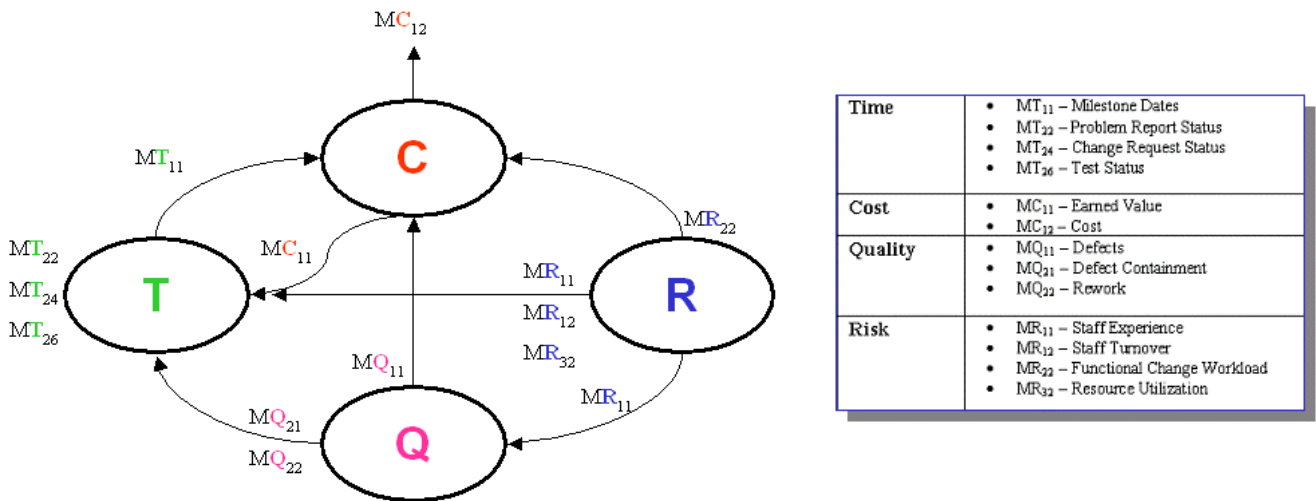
$MC_{12}$

$MT_{11}$

C

$MR_{22}$

$MT_{22}$

$MT_{24}$

$MT_{26}$

$MC_{11}$

T

$MR_{11}$

$MR_{12}$

$MR_{32}$

R

$MQ_{11}$

$MR_{11}$

$MQ_{21}$

$MQ_{22}$

Q

| | |
|---|---|
| Time | • $MT_{11}$ – Milestone Dates<br>• $MT_{22}$ – Problem Report Status<br>• $MT_{24}$ – Change Request Status<br>• $MT_{26}$ – Test Status |
| Cost | • $MC_{11}$ – Earned Value<br>• $MC_{12}$ – Cost |
| Quality | • $MQ_{11}$ – Defects<br>• $MQ_{21}$ – Defect Containment<br>• $MQ_{22}$ – Rework |
| Risk | • $MR_{11}$ – Staff Experience<br>• $MR_{12}$ – Staff Turnover<br>• $MR_{22}$ – Functional Change Workload<br>• $MR_{32}$ – Resource Utilization |